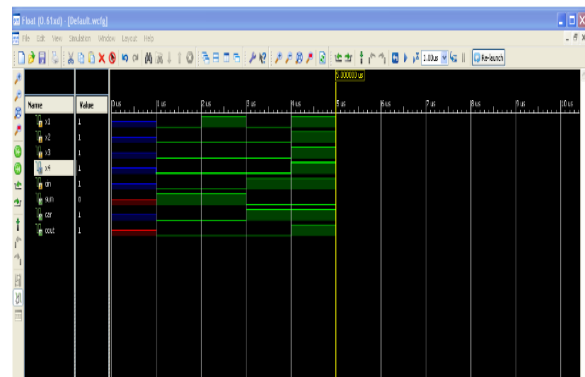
Float (0.61xd) - [Default.wcfg]

File Edit View Simulation Window Layout Help

1.00us Re-launch

5.000000 us

| Name | Value |
|---|---|
| x1 | 1 |
| x2 | 1 |
| x3 | 1 |
| x4 | 1 |
| cin | 1 |
| sum | 0 |
| car | 1 |
| cout | 1 |

0 us 1 us 2 us 3 us 4 us 5 us 6 us 7 us 8 us 9 us 10 us